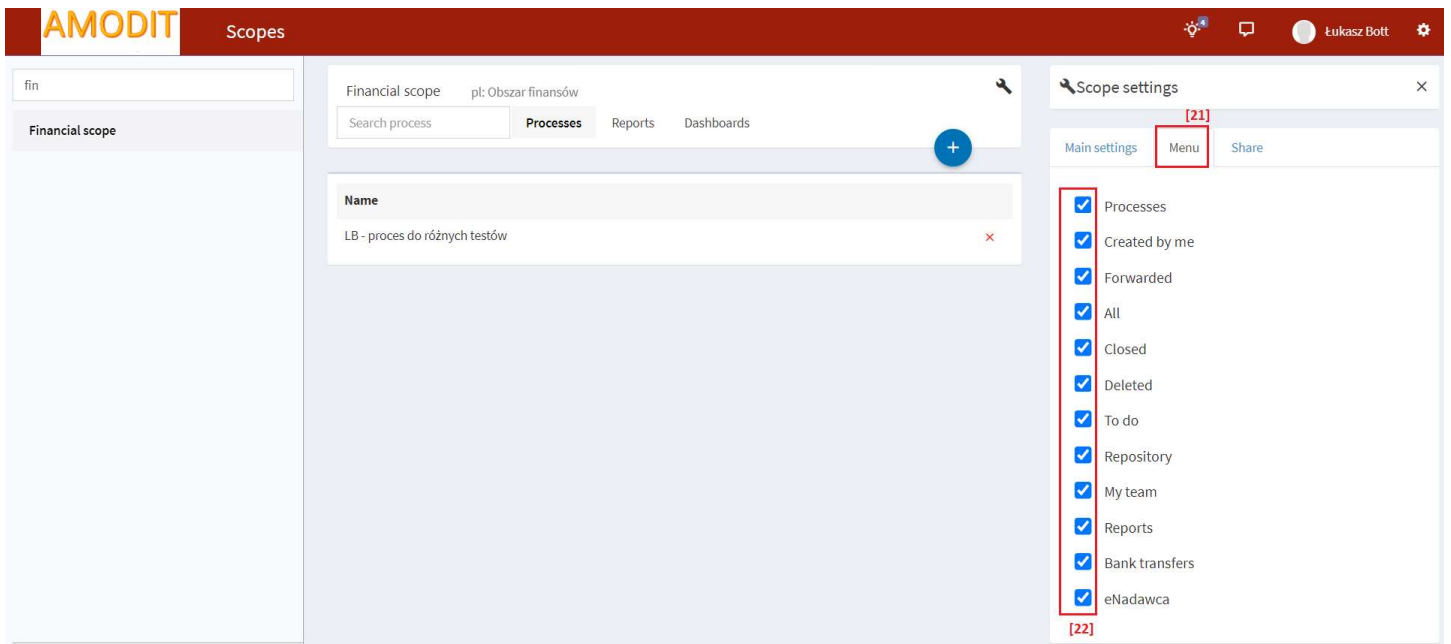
AMODIT Scopes

4

Łukasz Bott

fin

Financial scope

Financial scope pl: Obszar finansów

Search process

Processes Reports Dashboards

+

| Name | |
|---|---|
| LB - proces do różnych testów | × |

Scope settings ×

[21]

Main settings Menu Share

Processes

Created by me

Forwarded

All

Closed

Deleted

To do

Repository

My team

Reports

Bank transfers

eNadawca

[22]